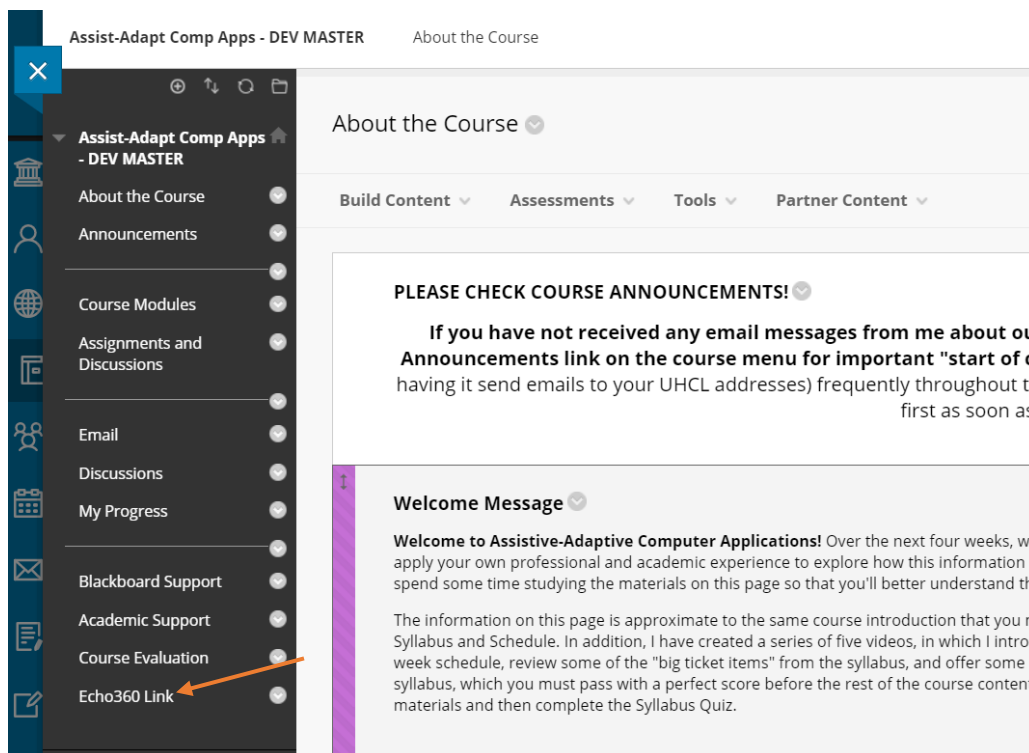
Assist-Adapt Comp Apps - DEV MASTER    About the Course

Assist-Adapt Comp Apps - DEV MASTER

About the Course

Announcements

Course Modules

Assignments and Discussions

Email

Discussions

My Progress

Blackboard Support

Academic Support

Course Evaluation

Echo360 Link

About the Course

Build Content    Assessments    Tools    Partner Content

PLEASE CHECK COURSE ANNOUNCEMENTS!

If you have not received any email messages from me about ou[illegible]
Announcements link on the course menu for important "start of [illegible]
having it send emails to your UHCL addresses) frequently throughout t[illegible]
first as soon as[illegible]

Welcome Message

**Welcome to Assistive-Adaptive Computer Applications!** Over the next four weeks, w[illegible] apply your own professional and academic experience to explore how this information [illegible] spend some time studying the materials on this page so that you'll better understand th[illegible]

The information on this page is approximate to the same course introduction that you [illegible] Syllabus and Schedule. In addition, I have created a series of five videos, in which I intro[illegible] week schedule, review some of the "big ticket items" from the syllabus, and offer some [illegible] syllabus, which you must pass with a perfect score before the rest of the course conten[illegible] materials and then complete the Syllabus Quiz.